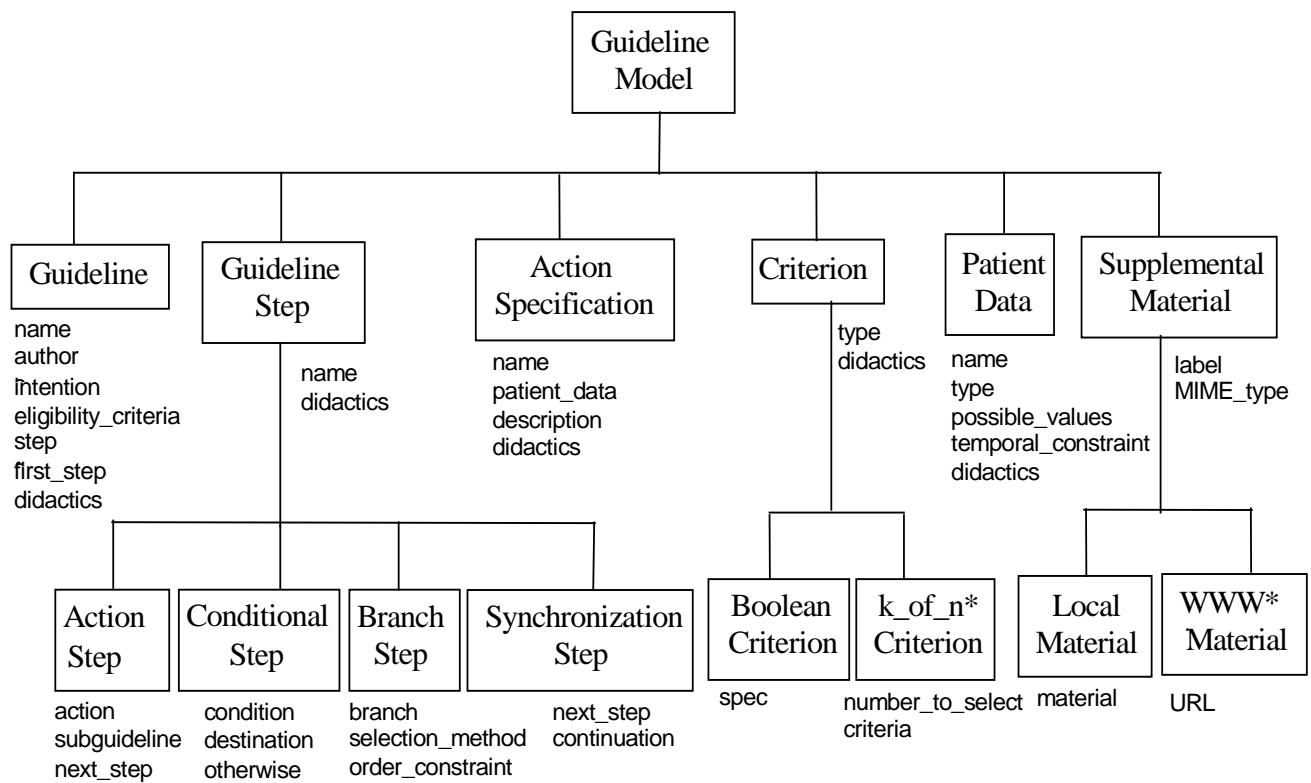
Guideline Model

Guideline
name
author
intention
eligibility_criteria
step
first_step
didactics

Guideline Step
name
didactics

Action Specification
name
patient_data
description
didactics

Criterion
type
didactics

Patient Data
name
type
possible_values
temporal_constraint
didactics

Supplemental Material
label
MIME_type

Action Step
action
subguideline
next_step

Conditional Step
condition
destination
otherwise

Branch Step
branch
selection_method
order_constraint

Synchronization Step
next_step
continuation

Boolean Criterion
spec

k_of_n* Criterion
number_to_select
criteria

Local Material
material

WWW* Material
URL